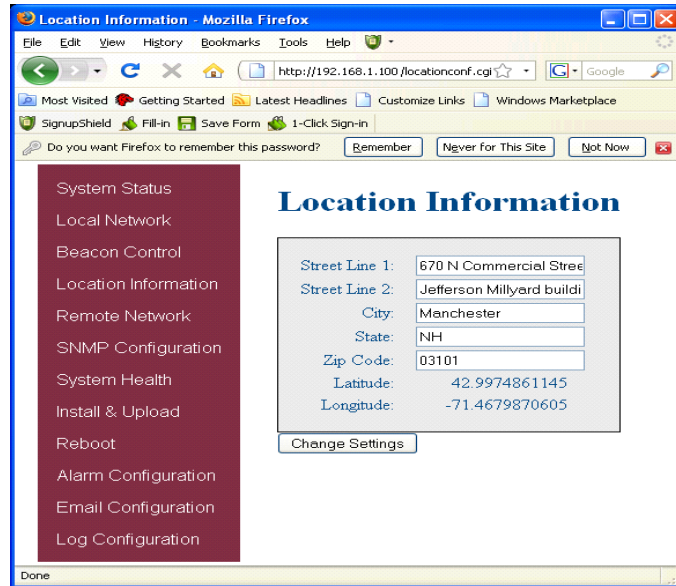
Location Information - Mozilla Firefox

File Edit View History Bookmarks Tools Help

http://192.168.1.100 /locationconf.cgi

Google

Most Visited Getting Started Latest Headlines Customize Links Windows Marketplace

SignupShield Fill-in Save Form 1-Click Sign-in

Do you want Firefox to remember this password? Remember Never for This Site Not Now

System Status
Local Network
Beacon Control
Location Information
Remote Network
SNMP Configuration
System Health
Install & Upload
Reboot
Alarm Configuration
Email Configuration
Log Configuration

Location Information

Street Line 1: 670 N Commercial Stree
Street Line 2: Jefferson Millyard buildi
City: Manchester
State: NH
Zip Code: 03101
Latitude: 42.9974861145
Longitude: -71.4679870605

Change Settings

Done